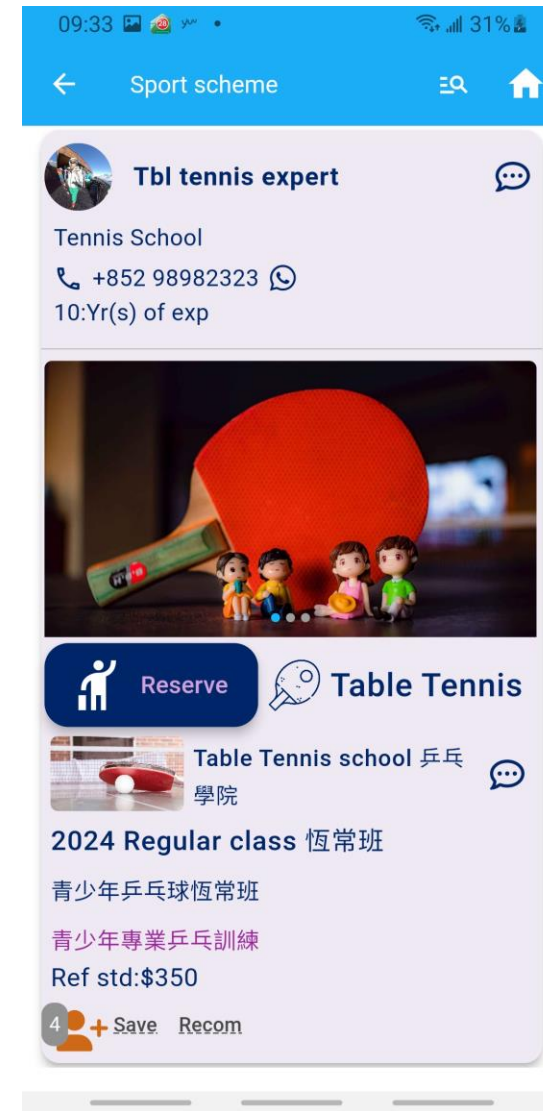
09:33 28 31%

Sport scheme

Tbl tennis expert

Tennis School

+852 98982323

10:Yr(s) of exp

Reserve

Table Tennis

Table Tennis school 乒乓學院

2024 Regular class 恆常班

青少年乒乓球恆常班

青少年專業乒乓訓練

Ref std:$350

4 Save Recom